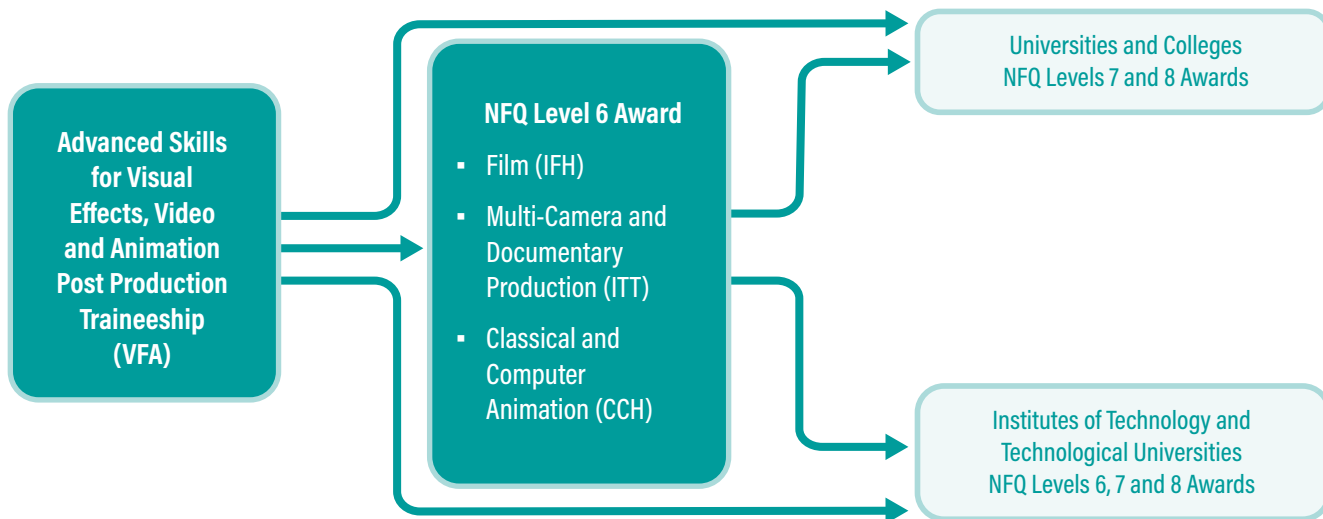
Advanced Skills for Visual Effects, Video and Animation Post Production Traineeship (VFA)

NFQ Level 6 Award

- Film (IFH)
- Multi-Camera and Documentary Production (ITT)
- Classical and Computer Animation (CCH)

Universities and Colleges
NFQ Levels 7 and 8 Awards

Institutes of Technology and Technological Universities
NFQ Levels 6, 7 and 8 Awards